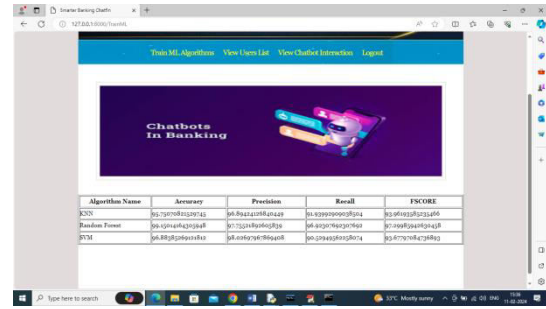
Smarter Banking Chatbo

127.0.0.1:8000/TrainML

Train ML Algorithms View Users List View Chatbot Interaction Logout

Chatbots In Banking

| Algorithm Name | Accuracy | Precision | Recall | FSCORE |
|---|---|---|---|---|
| KNN | 95.7307082529745 | 96.89424128840449 | 91.93990909038504 | 93.96193582523466 |
| Random Forest | 99.1504164303948 | 97.75521890605839 | 96.92307692307691 | 97.09983942630458 |
| SVM | 96.88385269121812 | 98.02697967869408 | 90.32949360258074 | 93.67797084736893 |

Type here to search

33°C Mostly sunny ENG 11-02-2024